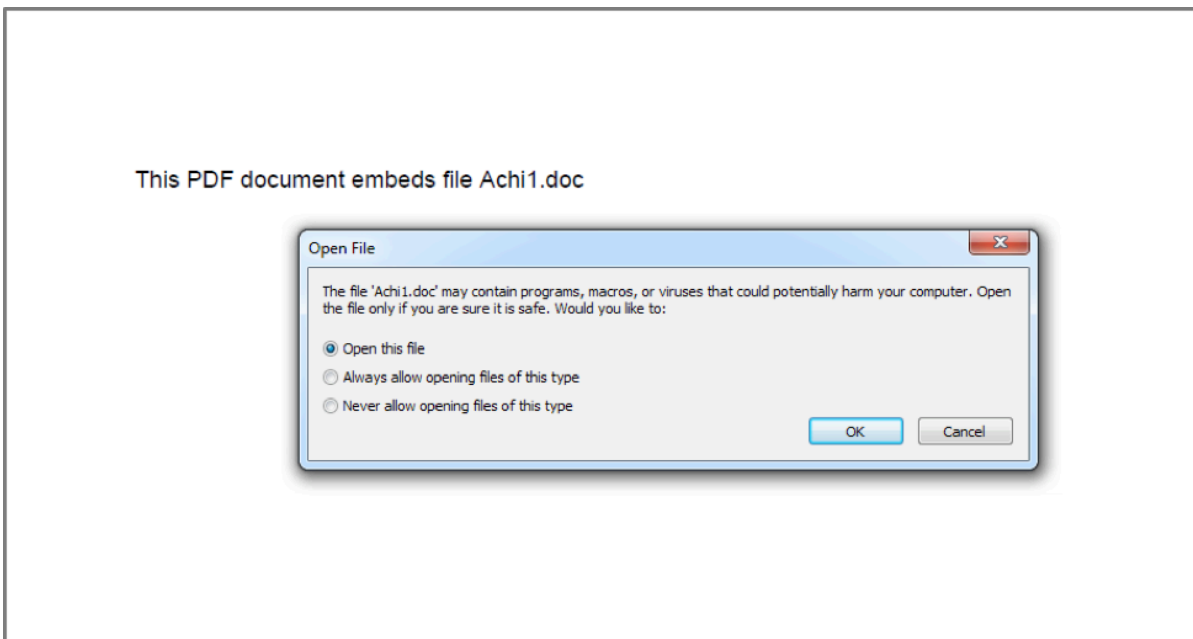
This PDF document embeds file Achi1.doc

Open File

The file 'Achi1.doc' may contain programs, macros, or viruses that could potentially harm your computer. Open the file only if you are sure it is safe. Would you like to:

Open this file

Always allow opening files of this type

Never allow opening files of this type

OK

Cancel